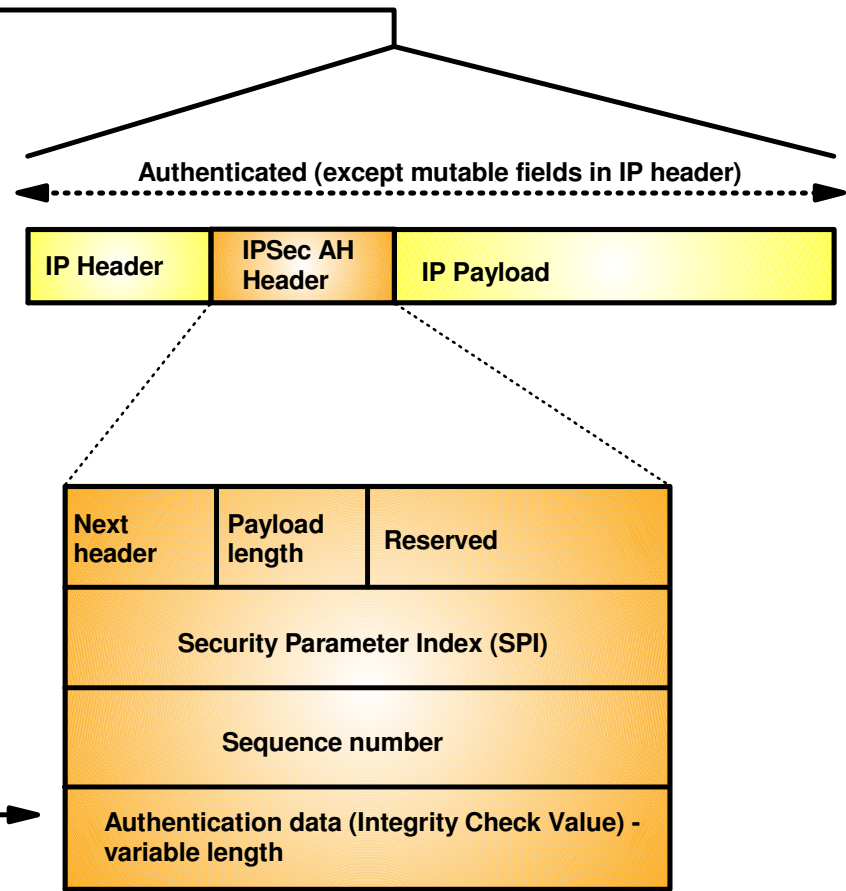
Authenticated (except mutable fields in IP header)

IP Header

IPSec AH Header

IP Payload

Next header

Payload length

Reserved

Security Parameter Index (SPI)

Sequence number

Authentication data (Integrity Check Value) - variable length